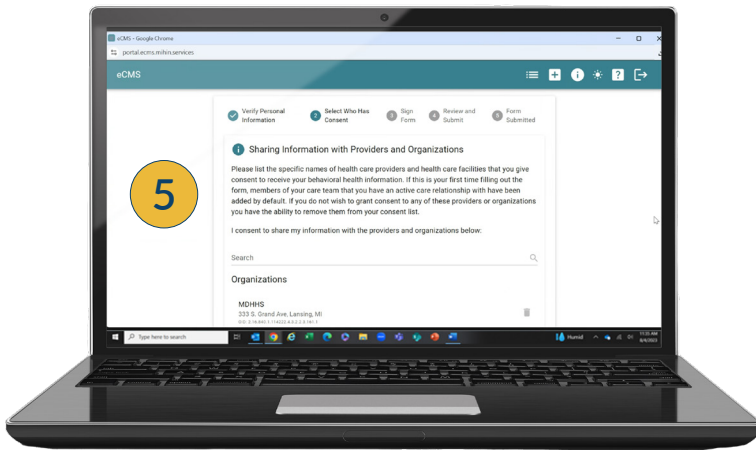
eCMS - Google Chrome

portal.ecms.mihin.services

eCMS

Verify Personal Information

2 Select Who Has Consent

3 Sign Form

4 Review and Submit

5 Form Submitted

5

Sharing Information with Providers and Organizations

Please list the specific names of health care providers and health care facilities that you give consent to receive your behavioral health information. If this is your first time filling out the form, members of your care team that you have an active care relationship with have been added by default. If you do not wish to grant consent to any of these providers or organizations you have the ability to remove them from your consent list.

I consent to share my information with the providers and organizations below:

Search

Organizations

MDHHS

333 S. Grand Ave, Lansing, MI

OID: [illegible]

Type here to search

Humid

11:35 AM
8/4/2023